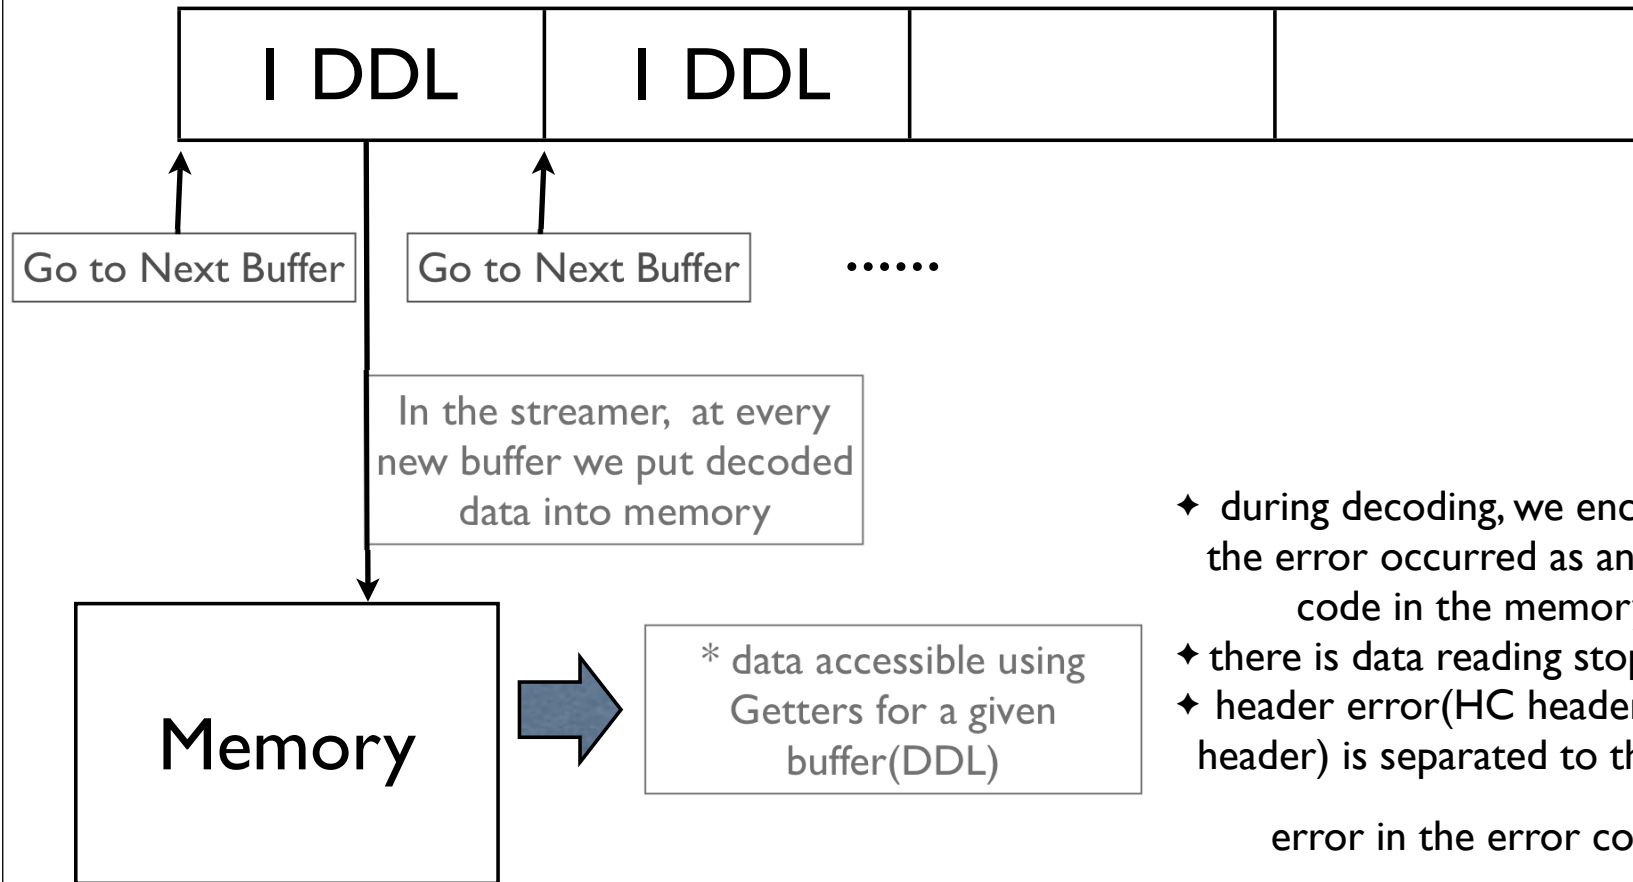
| 1 DDL | 1 DDL | | |
|---|---|---|---|

Go to Next Buffer

Go to Next Buffer

......

In the streamer, at every new buffer we put decoded data into memory

Memory

* data accessible using Getters for a given buffer(DDL)

✦ during decoding, we enc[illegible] the error occurred as an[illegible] code in the memor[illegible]
✦ there is data reading sto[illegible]
✦ header error(HC heade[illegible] header) is separated to th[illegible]

error in the error co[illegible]